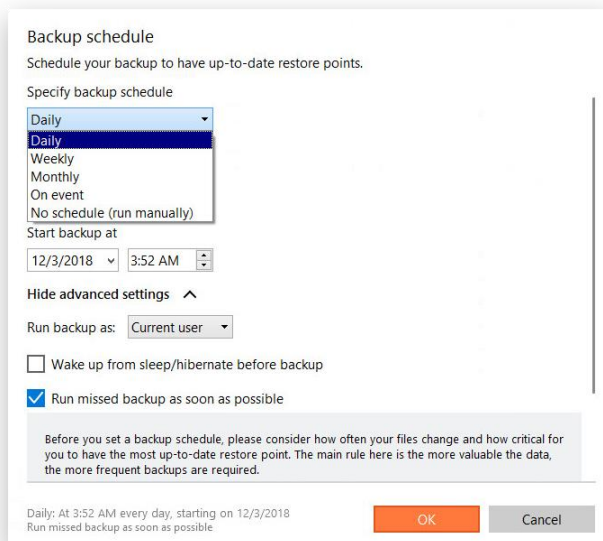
Backup schedule

Schedule your backup to have up-to-date restore points.

Specify backup schedule

Daily

Daily
Weekly
Monthly
On event
No schedule (run manually)

Start backup at

12/3/2018

3:52 AM

Hide advanced settings

Run backup as: Current user

Wake up from sleep/hibernate before backup

Run missed backup as soon as possible

Before you set a backup schedule, please consider how often your files change and how critical for you to have the most up-to-date restore point. The main rule here is the more valuable the data, the more frequent backups are required.

Daily: At 3:52 AM every day, starting on 12/3/2018
Run missed backup as soon as possible

OK

Cancel